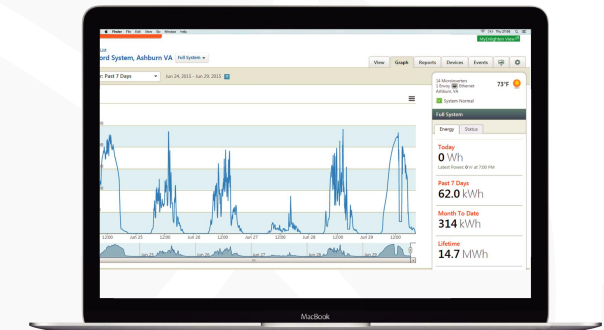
Finder File Edit View Go Window Help

MyEnlighten View

rd System, Ashburn VA Full System

View Graph Reports Devices Events

Past 7 Days

Jun 24, 2015 - Jun 29, 2015

14 Microinverters
1 Envoy Ethernet
Ashburn, VA

73°F

System Normal

Full System

Energy Status

Today
0 Wh
Latest Power: 0 W at 7:00 PM

Past 7 Days
62.0 kWh

Month To Date
314 kWh

Lifetime
14.7 MWh

12:00 Jun 25 12:00 Jun 26 12:00 Jun 27 12:00 Jun 28 12:00 Jun 29 12:00

MacBook